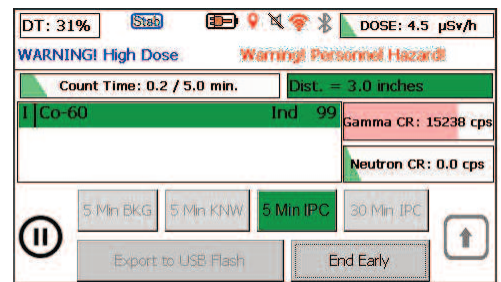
DT: 31%
Stab
DOSE: 4.5 μSv/h
WARNING! High Dose
Warning! Personnel Hazard!
Count Time: 0.2 / 5.0 min.
Dist. = 3.0 inches
I Co-60
Ind 99
Gamma CR: 15238 cps
Neutron CR: 0.0 cps
5 Min BKG
5 Min KNW
5 Min IPC
30 Min IPC
Export to USB Flash
End Early